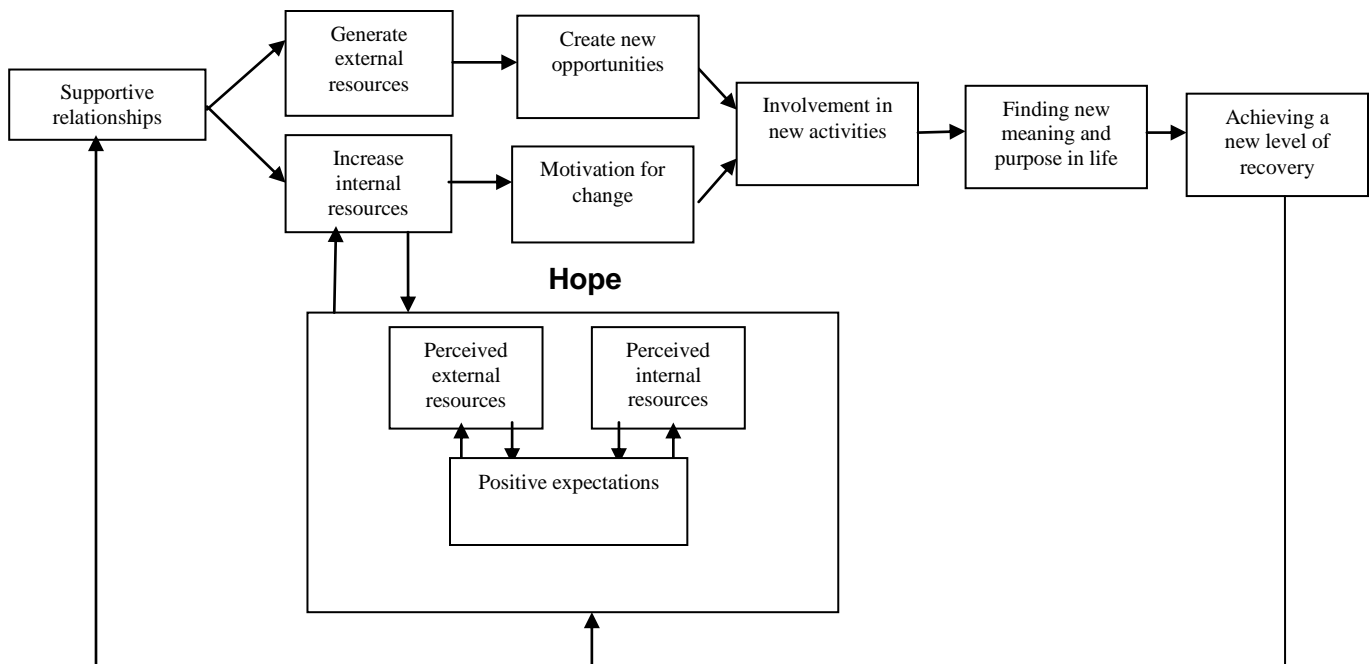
Supportive relationships

Generate external resources

Create new opportunities

Increase internal resources

Motivation for change

Involvement in new activities

Finding new meaning and purpose in life

Achieving a new level of recovery

Hope

Perceived external resources

Perceived internal resources

Positive expectations